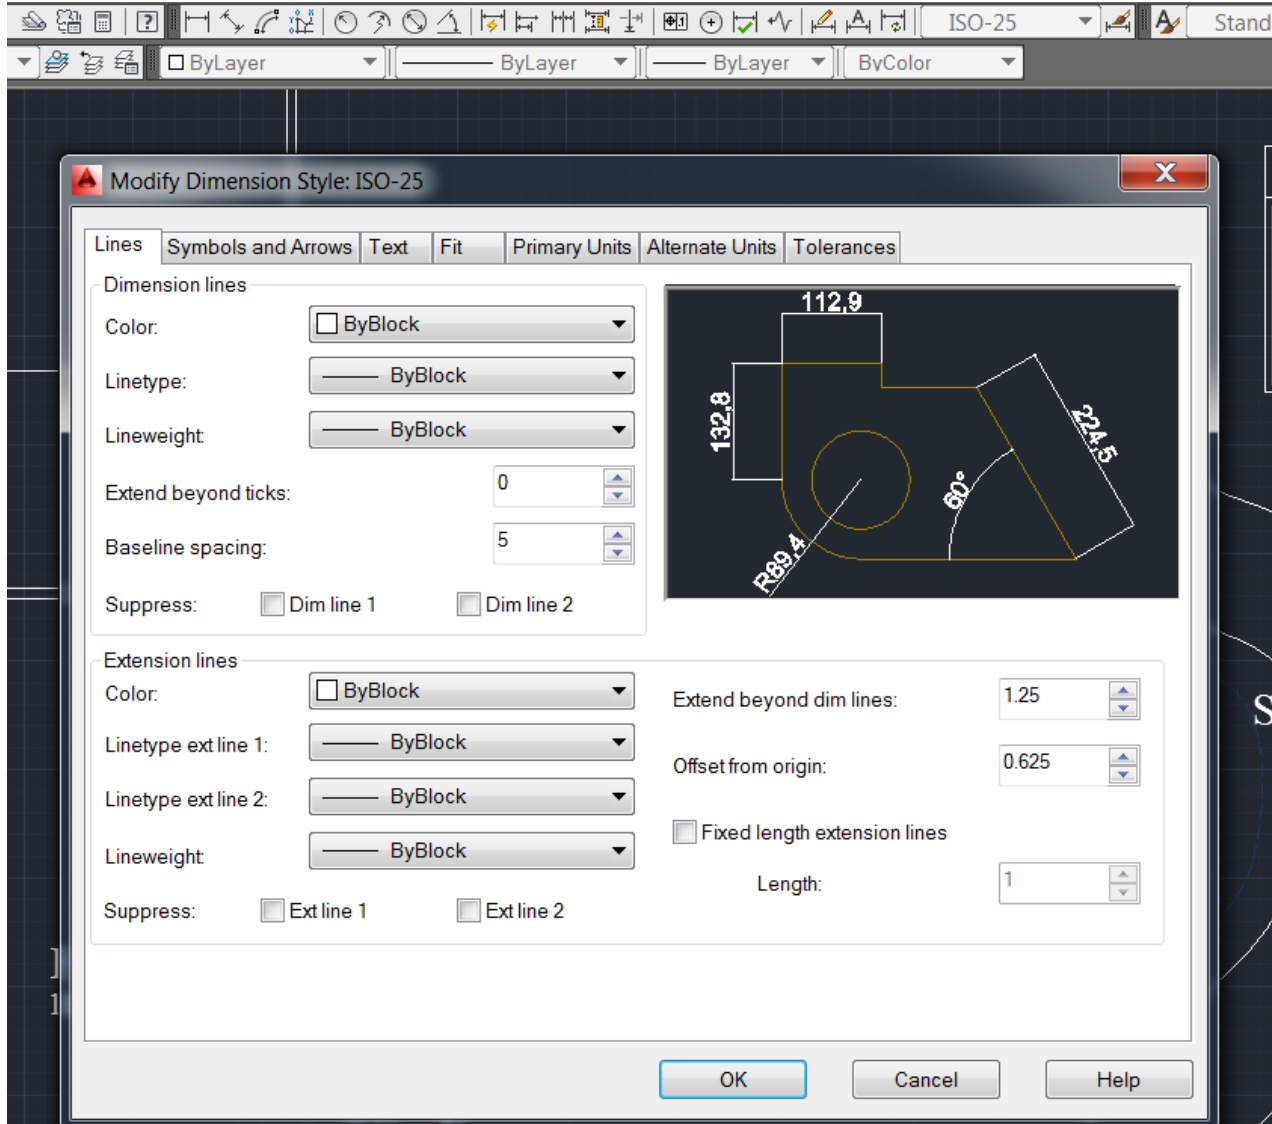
ISO-25
Stand
ByLayer
ByLayer
ByLayer
ByColor

Modify Dimension Style: ISO-25

Lines | Symbols and Arrows | Text | Fit | Primary Units | Alternate Units | Tolerances

Dimension lines
Color: ByBlock
Linetype: ByBlock
Lineweight: ByBlock
Extend beyond ticks: 0
Baseline spacing: 5
Suppress: Dim line 1 Dim line 2

112,9
132,8
224,5
60°
R89,4

Extension lines
Color: ByBlock
Linetype ext line 1: ByBlock
Linetype ext line 2: ByBlock
Lineweight: ByBlock
Suppress: Ext line 1 Ext line 2

Extend beyond dim lines: 1.25
Offset from origin: 0.625
Fixed length extension lines
Length: 1

OK Cancel Help